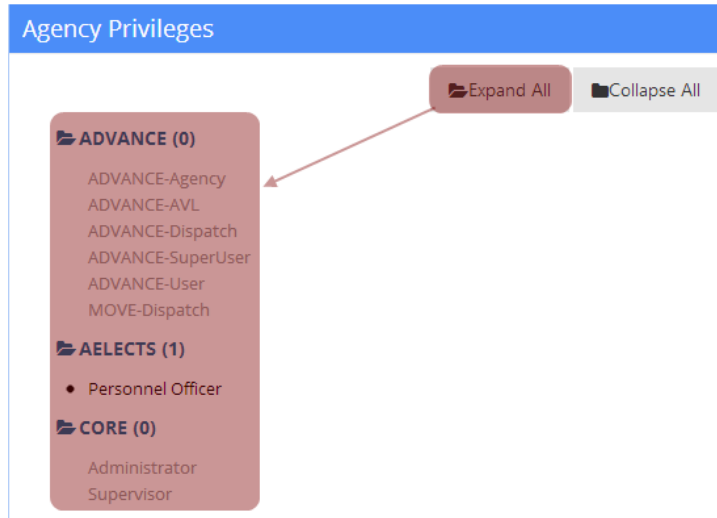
Agency Privileges

Expand All

Collapse All

ADVANCE (0)

ADVANCE-Agency
ADVANCE-AVL
ADVANCE-Dispatch
ADVANCE-SuperUser
ADVANCE-User
MOVE-Dispatch

AELECTS (1)

- Personnel Officer

CORE (0)

Administrator
Supervisor